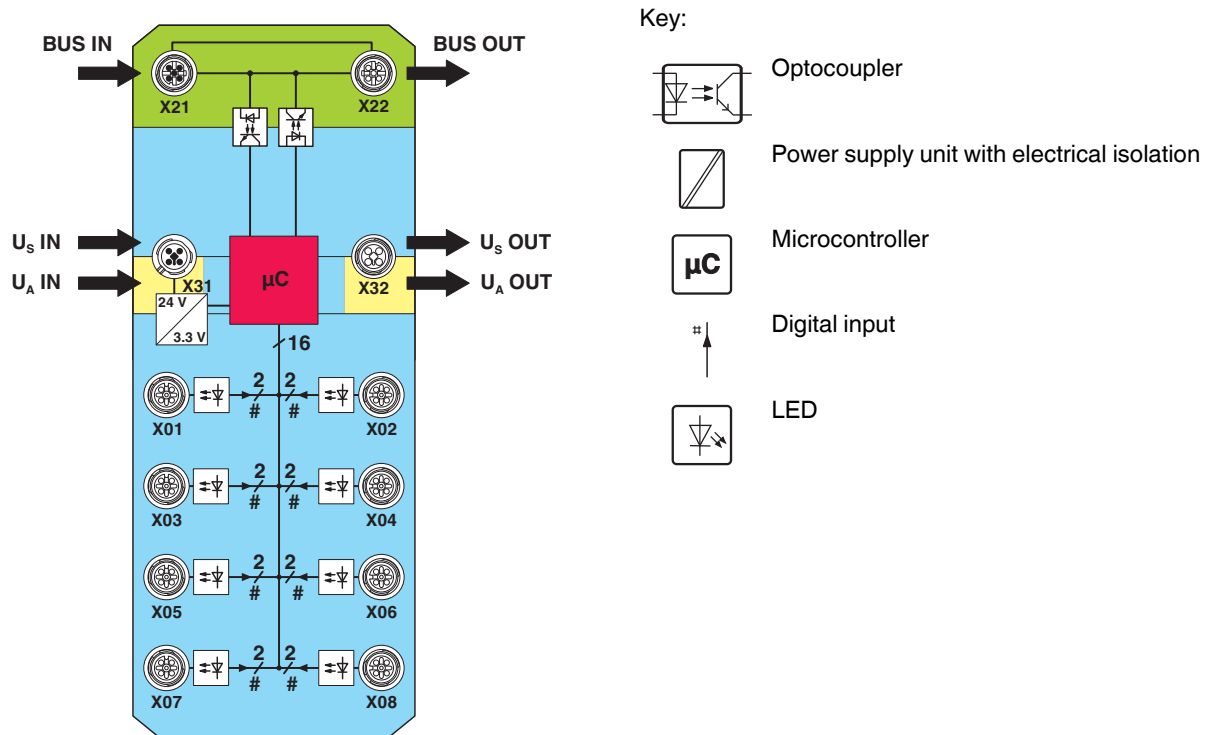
BUS IN

BUS OUT

X21

X22

$U_S$ IN

$U_A$ IN

X31

24 V

3.3 V

µC

X32

$U_S$ OUT

$U_A$ OUT

16

2

#

2

#

X01

X02

2

#

2

#

X03

X04

2

#

2

#

X05

X06

2

#

2

#

X07

X08

Key:

Optocoupler

Power supply unit with electrical isolation

µC

Microcontroller

#

Digital input

LED